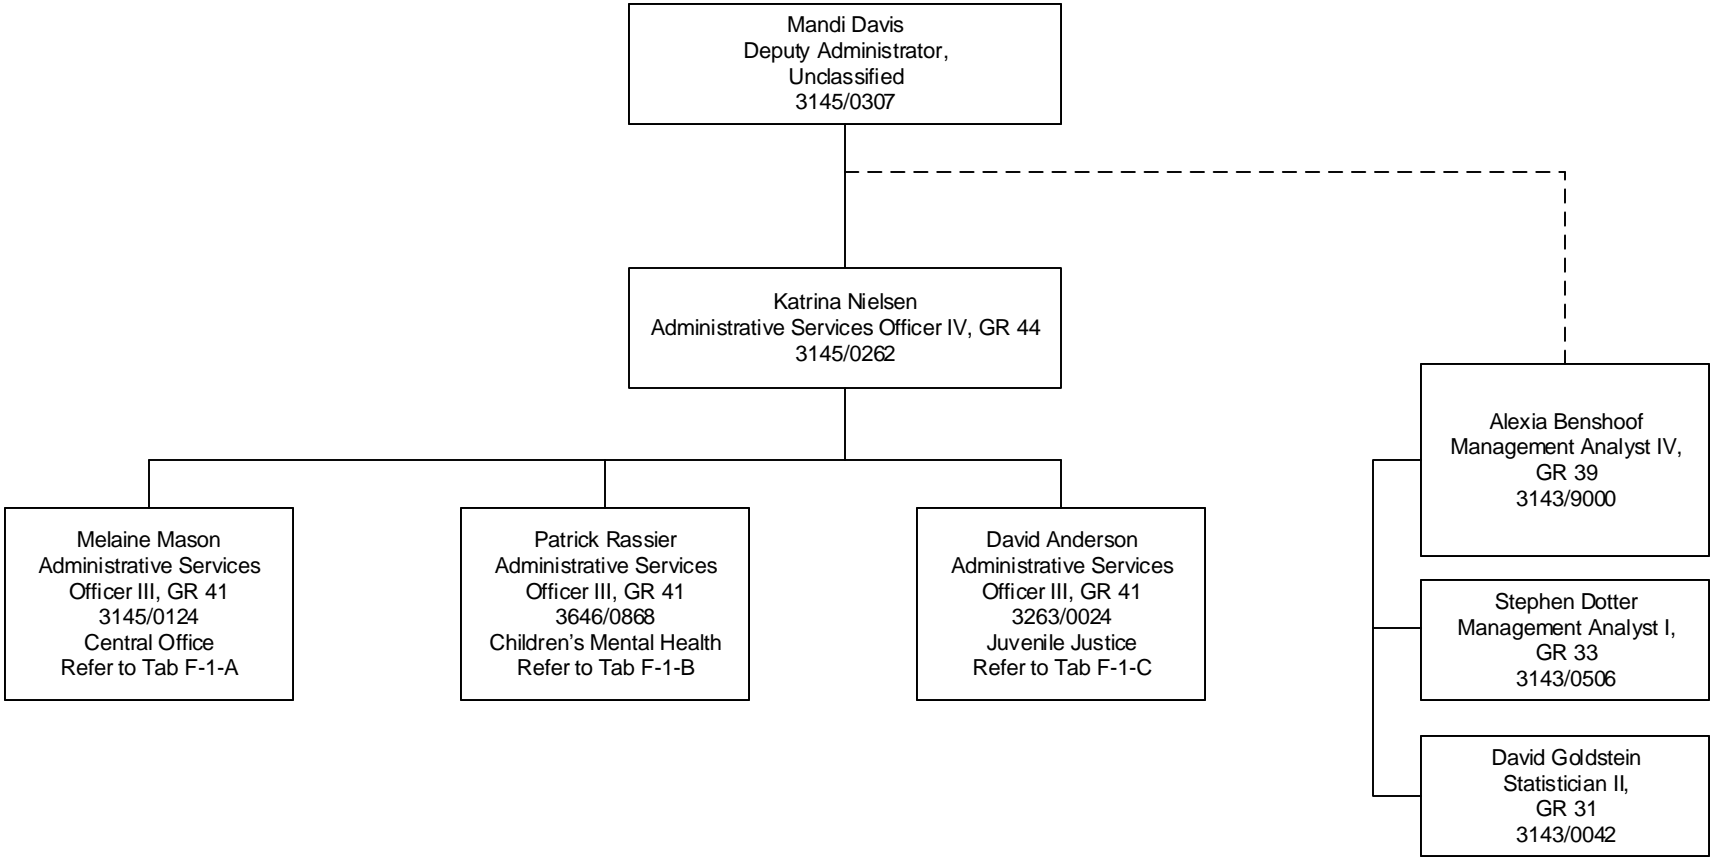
Mandi Davis
Deputy Administrator, Unclassified
3145/0307

Katrina Nielsen
Administrative Services Officer IV, GR 44
3145/0262

Alexia Benshoof
Management Analyst IV, GR 39
3143/9000

Melaine Mason
Administrative Services Officer III, GR 41
3145/0124
Central Office
Refer to Tab F-1-A

Patrick Rassier
Administrative Services Officer III, GR 41
3646/0868
Children's Mental Health
Refer to Tab F-1-B

David Anderson
Administrative Services Officer III, GR 41
3263/0024
Juvenile Justice
Refer to Tab F-1-C

Stephen Dotter
Management Analyst I, GR 33
3143/0506

David Goldstein
Statistician II, GR 31
3143/0042